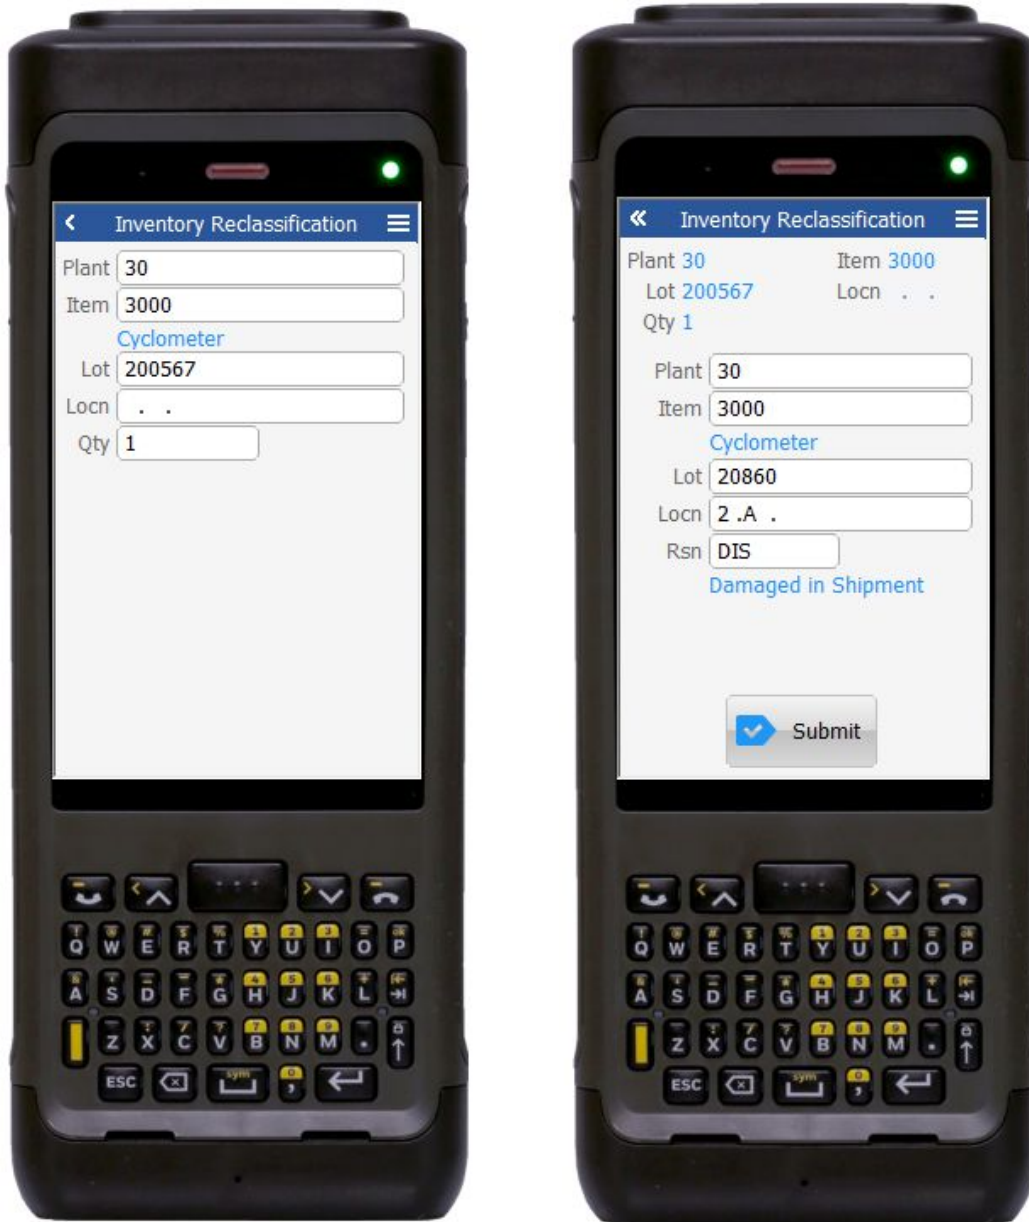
Inventory Reclassification

Plant 30
Item 3000
Cyclometer
Lot 200567
Locn . .
Qty 1

Inventory Reclassification

Plant 30 Item 3000
Lot 200567 Locn . .
Qty 1

Plant 30
Item 3000
Cyclometer
Lot 20860
Locn 2 .A .
Rsn DIS
Damaged in Shipment

Submit